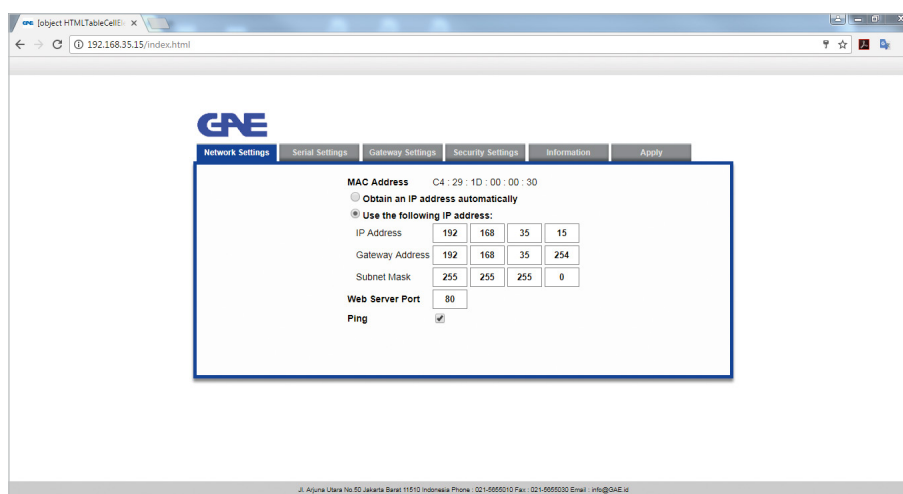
GAE [object HTMLTableCellE ×

192.168.35.15/index.html

GAE

Network Settings | Serial Settings | Gateway Settings | Security Settings | Information | Apply

MAC Address C4 : 29 : 1D : 00 : 00 : 30

Obtain an IP address automatically

Use the following IP address:

| | | | | |
|---|---|---|---|---|
| IP Address | 192 | 168 | 35 | 15 |
| Gateway Address | 192 | 168 | 35 | 254 |
| Subnet Mask | 255 | 255 | 255 | 0 |

Web Server Port 80

Ping

Jl. Arjuna Utara No.50 Jakarta Barat 11510 Indonesia Phone : 021-5666010 Fax : 021-5665030 Email : info@GAE.id